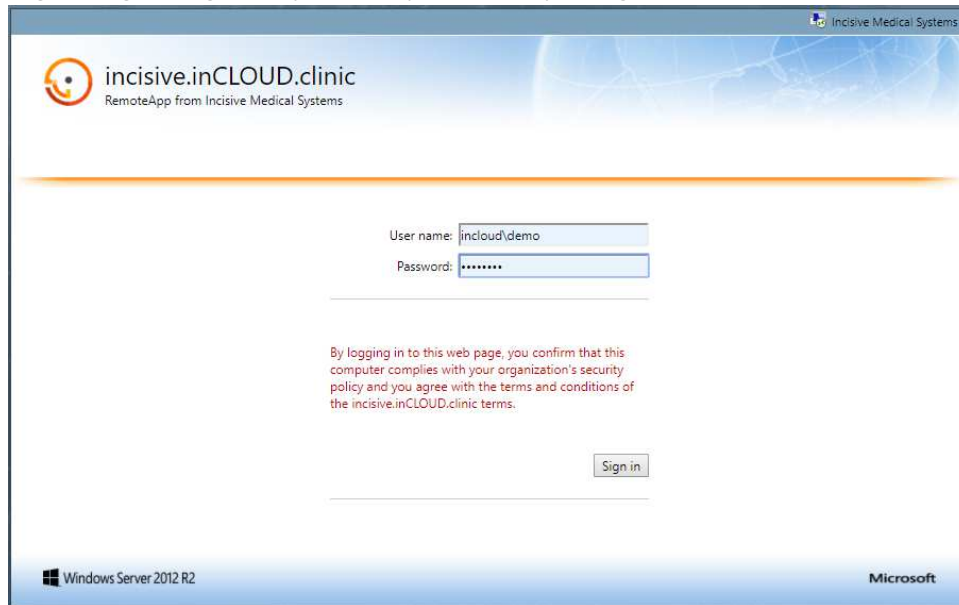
Incisive Medical Systems

incisive.inCLOUD.clinic
RemoteApp from Incisive Medical Systems

User name: incloud\demo
Password: ••••••••

By logging in to this web page, you confirm that this computer complies with your organization's security policy and you agree with the terms and conditions of the incisive.inCLOUD.clinic terms.

Sign in

Windows Server 2012 R2

Microsoft